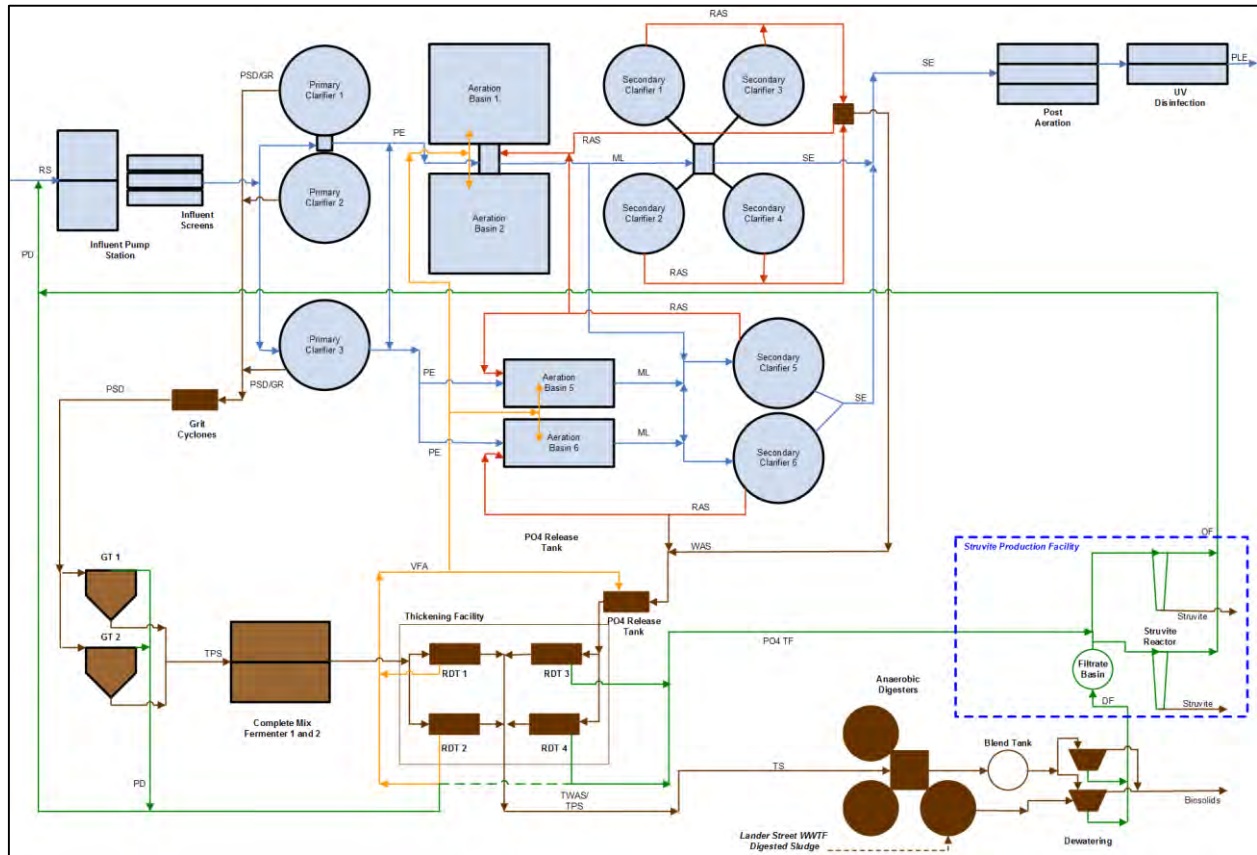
RS
PD
Influent Pump Station
Influent Screens
PSD/GR
Primary Clarifier 1
Primary Clarifier 2
Primary Clarifier 3
PSD/GR
PSD
Grit Cyclones
PE
PE
PE
Aeration Basin 1
Aeration Basin 2
RAS
Secondary Clarifier 1
Secondary Clarifier 3
Secondary Clarifier 2
Secondary Clarifier 4
RAS
ML
SE
RAS
SE
Post Aeration
UV Disinfection
PLE
RAS
Aeration Basin 5
Aeration Basin 6
ML
ML
Secondary Clarifier 5
Secondary Clarifier 6
SE
RAS
PO4 Release Tank
WAS
VFA
PO4 Release Tank
Thickening Facility
RDT 1
RDT 2
RDT 3
RDT 4
GT 1
GT 2
TPS
Complete Mix Fermenter 1 and 2
PD
TWAS/ TPS
PO4 TF
TS
Struvite Production Facility
DF
Struvite
Struvite Reactor
Filtrate Basin
DF
Struvite
Anaerobic Digesters
Blend Tank
Biosolids
Dewatering
Lander Street WWTF Digested Sludge